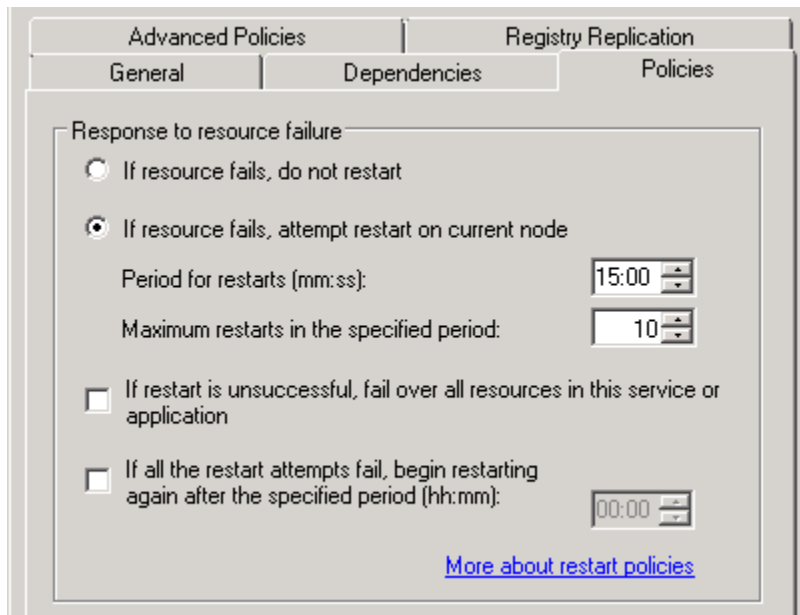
Advanced Policies

Registry Replication

General

Dependencies

Policies

Response to resource failure

If resource fails, do not restart

If resource fails, attempt restart on current node

Period for restarts (mm:ss):

15:00

Maximum restarts in the specified period:

10

If restart is unsuccessful, fail over all resources in this service or application

If all the restart attempts fail, begin restarting again after the specified period (hh:mm):

00:00

More about restart policies